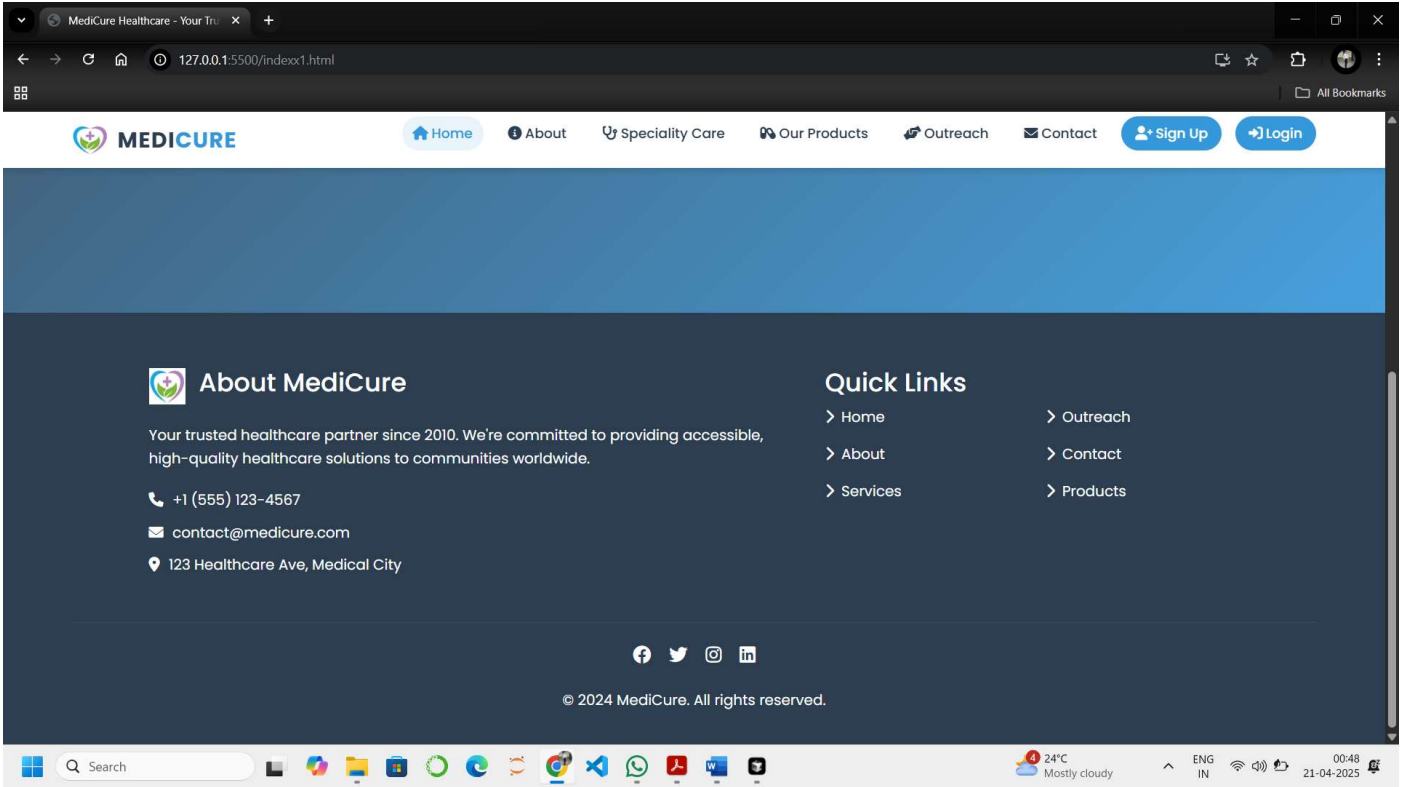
MediCure Healthcare - Your Tru

127.0.0.1:5500/indexx1.html

All Bookmarks

MEDICURE

Home About Speciality Care Our Products Outreach Contact Sign Up Login

About MediCure

Your trusted healthcare partner since 2010. We're committed to providing accessible, high-quality healthcare solutions to communities worldwide.

+1 (555) 123-4567

contact@medicure.com

123 Healthcare Ave, Medical City

Quick Links

Home

About

Services

Outreach

Contact

Products

© 2024 MediCure. All rights reserved.

Search

4 24°C Mostly cloudy

ENG IN

00:48 21-04-2025